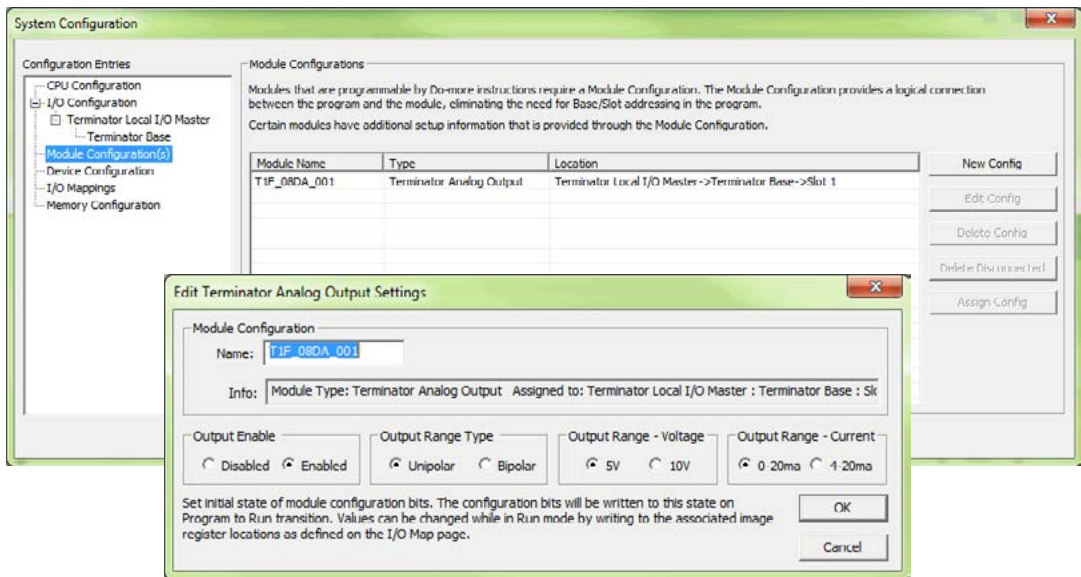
System Configuration

Configuration Entries
CPU Configuration
I/O Configuration
Terminator Local I/O Master
Terminator Base
Module Configuration(s)
Device Configuration
I/O Mappings
Memory Configuration

Module Configurations

Modules that are programmable by Do-more instructions require a Module Configuration. The Module Configuration provides a logical connection between the program and the module, eliminating the need for Base/Slot addressing in the program.

Certain modules have additional setup information that is provided through the Module Configuration.

| Module Name | Type | Location |
|---|---|---|
| T1F_08DA_001 | Terminator Analog Output | Terminator Local I/O Master->Terminator Base->Slot 1 |

New Config
Edit Config
Delete Config
Delete Disconnected
Assign Config

Edit Terminator Analog Output Settings

Module Configuration
Name: T1F_08DA_001
Info: Module Type: Terminator Analog Output Assigned to: Terminator Local I/O Master : Terminator Base : Sl

Output Enable
Disabled Enabled

Output Range Type
Unipolar Bipolar

Output Range - Voltage
5V 10V

Output Range - Current
0-20ma 4-20ma

Set initial state of module configuration bits. The configuration bits will be written to this state on Program to Run transition. Values can be changed while in Run mode by writing to the associated image register locations as defined on the I/O Map page.

OK
Cancel